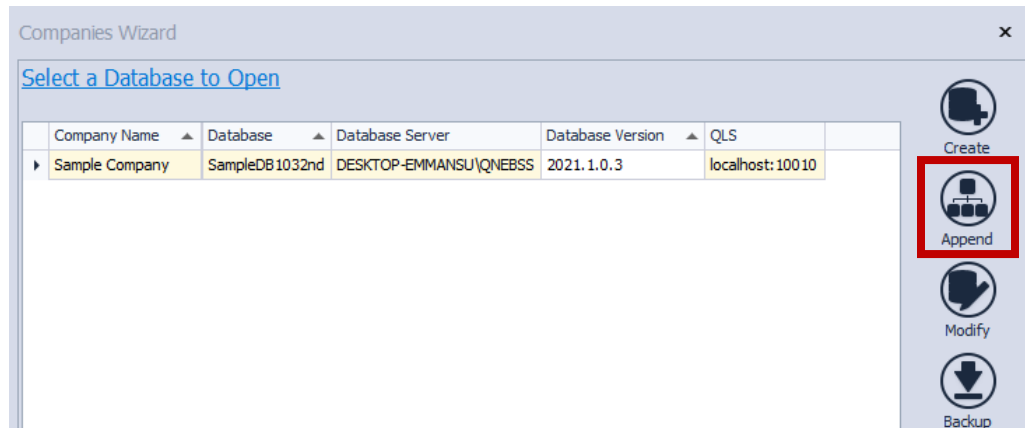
Companies Wizard

×

Select a Database to Open

| Company Name | Database | Database Server | Database Version | QLS |
|---|---|---|---|---|
| Sample Company | SampleDB1032nd | DESKTOP-EMMANSU\QNEBSS | 2021.1.0.3 | localhost:10010 |

Create

Append

Modify

Backup